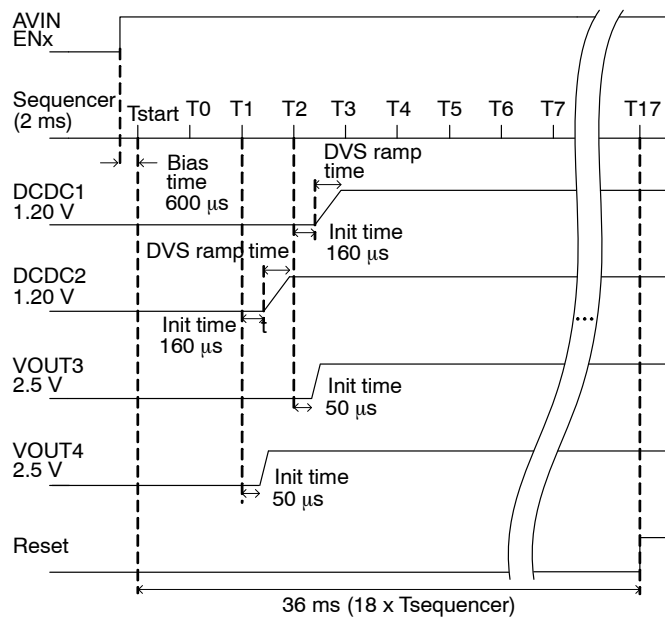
AVIN
ENx

Sequencer
(2 ms)

Tstart T0 T1 T2 T3 T4 T5 T6 T7 T17

Bias
time
600 μs

DVS ramp
time

DCDC1
1.20 V

Init time
160 μs

DVS ramp time

DCDC2
1.20 V

Init time
160 μs

...

VOUT3
2.5 V

Init time
50 μs

VOUT4
2.5 V

Init time
50 μs

Reset

36 ms (18 x Tsequencer)